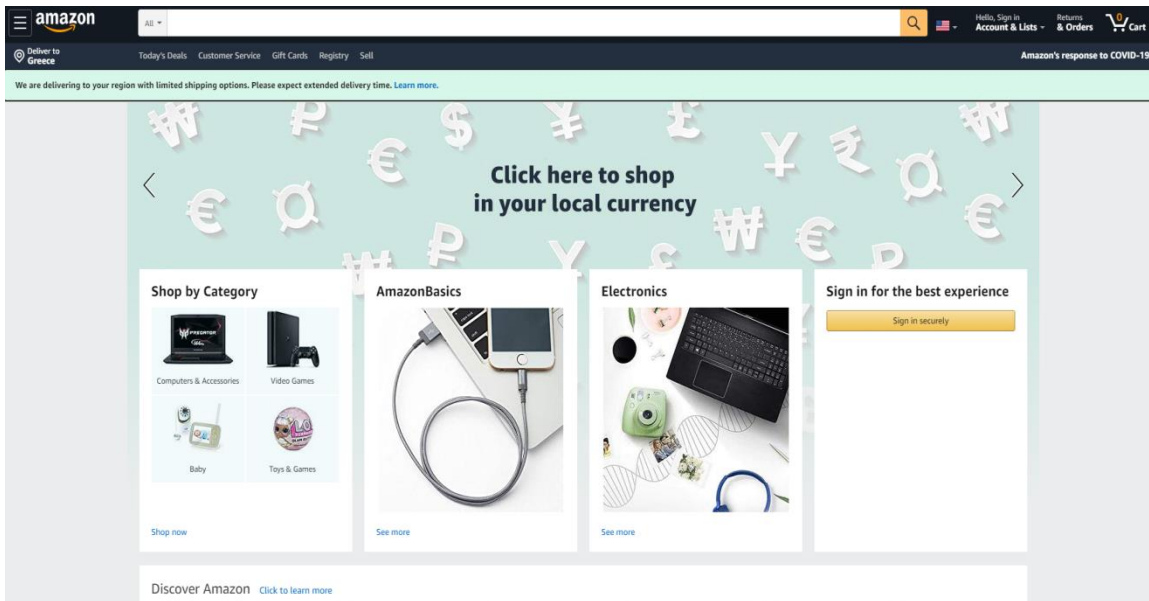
amazon
All
Hello, Sign in
Account & Lists
Returns
& Orders
0
Cart
Deliver to
Greece
Today's Deals Customer Service Gift Cards Registry Sell
Amazon's response to COVID-19
We are delivering to your region with limited shipping options. Please expect extended delivery time. Learn more.

Click here to shop
in your local currency

Shop by Category
Computers & Accessories
Video Games
Baby
Toys & Games
Shop now

AmazonBasics
See more

Electronics
See more

Sign in for the best experience
Sign in securely

Discover Amazon Click to learn more